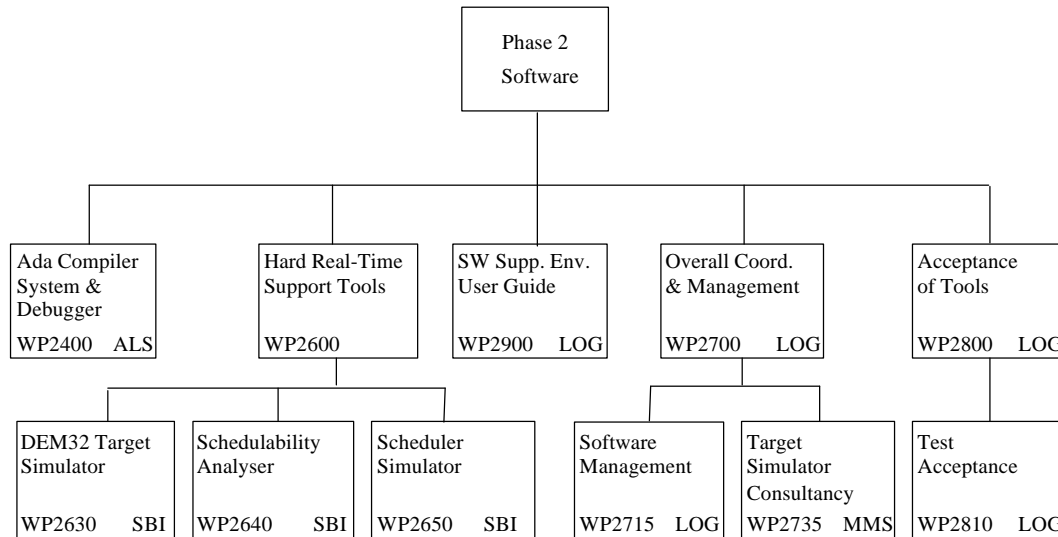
Phase 2
Software

Ada Compiler System & Debugger
WP2400 ALS

Hard Real-Time Support Tools
WP2600

SW Supp. Env. User Guide
WP2900 LOG

Overall Coord. & Management
WP2700 LOG

Acceptance of Tools
WP2800 LOG

DEM32 Target Simulator
WP2630 SBI

Schedulability Analyser
WP2640 SBI

Scheduler Simulator
WP2650 SBI

Software Management
WP2715 LOG

Target Simulator Consultancy
WP2735 MMS

Test Acceptance
WP2810 LOG